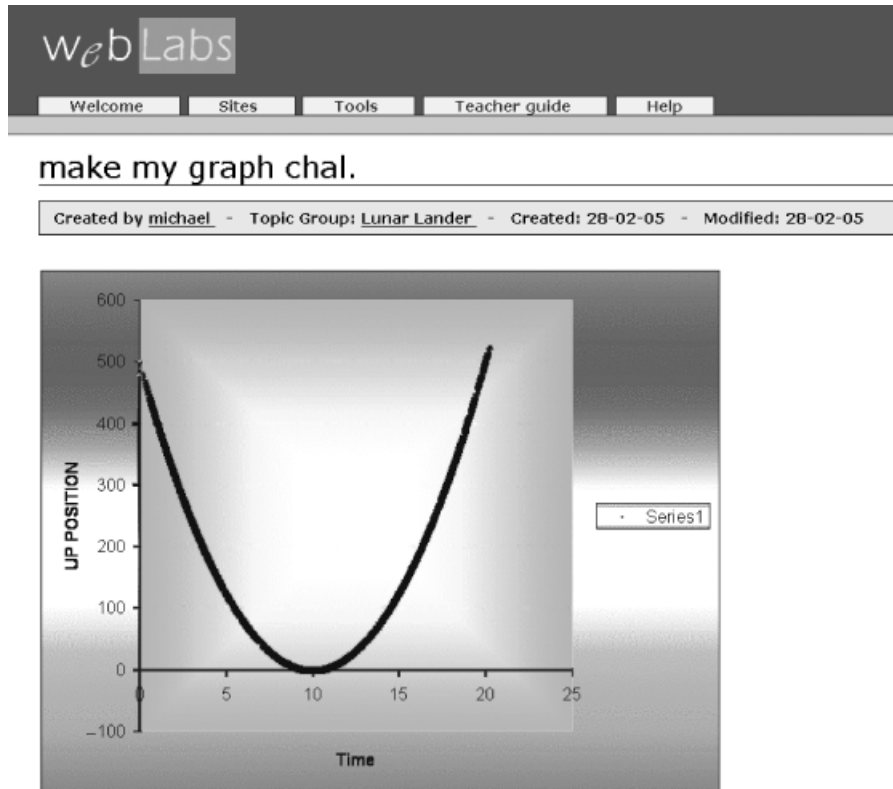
WeBLabs

Welcome Sites Tools Teacher guide Help

make my graph chal.

Created by michael - Topic Group: Lunar Lander - Created: 28-02-05 - Modified: 28-02-05

600
500
400
300
200
100
0
−100
UP POSITION
0 5 10 15 20 25
Time
Series1